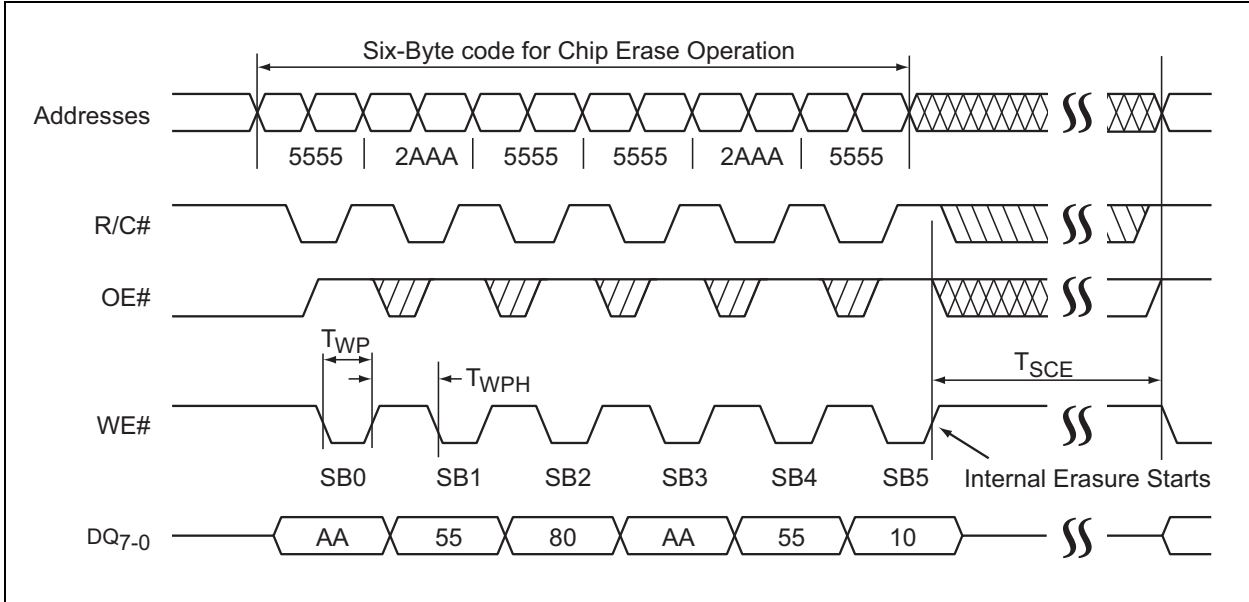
Six-Byte code for Chip Erase Operation

Addresses

5555 2AAA 5555 5555 2AAA 5555

R/C#

OE#

$T_{WP}$

$T_{WPH}$

$T_{SCE}$

WE#

SB0 SB1 SB2 SB3 SB4 SB5

Internal Erasure Starts

$DQ_{7-0}$

AA 55 80 AA 55 10